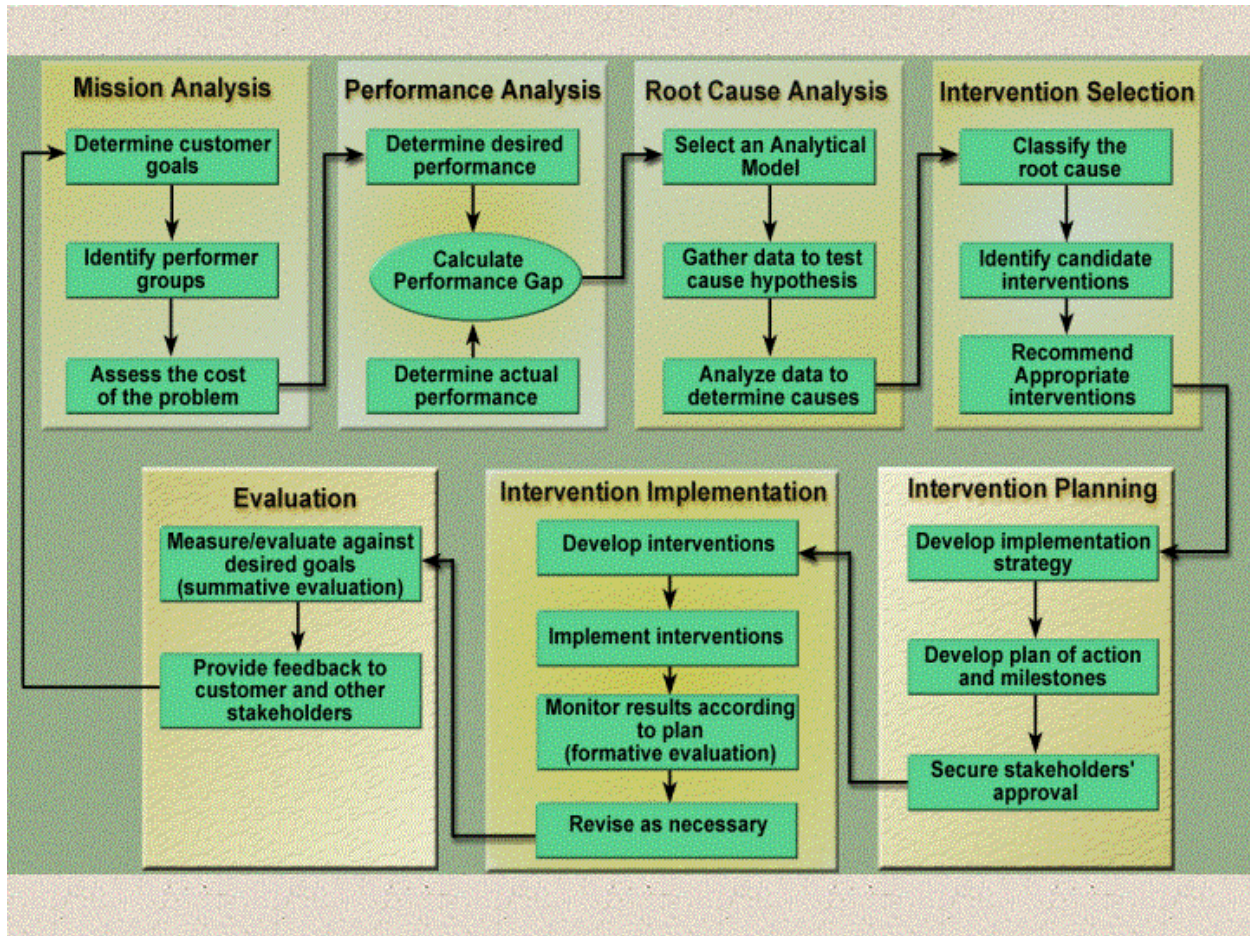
Mission Analysis

Determine customer goals

Identify performer groups

Assess the cost of the problem

Performance Analysis

Determine desired performance

Calculate Performance Gap

Determine actual performance

Root Cause Analysis

Select an Analytical Model

Gather data to test cause hypothesis

Analyze data to determine causes

Intervention Selection

Classify the root cause

Identify candidate interventions

Recommend Appropriate interventions

Evaluation

Measure/evaluate against desired goals (summative evaluation)

Provide feedback to customer and other stakeholders

Intervention Implementation

Develop interventions

Implement interventions

Monitor results according to plan (formative evaluation)

Revise as necessary

Intervention Planning

Develop implementation strategy

Develop plan of action and milestones

Secure stakeholders' approval